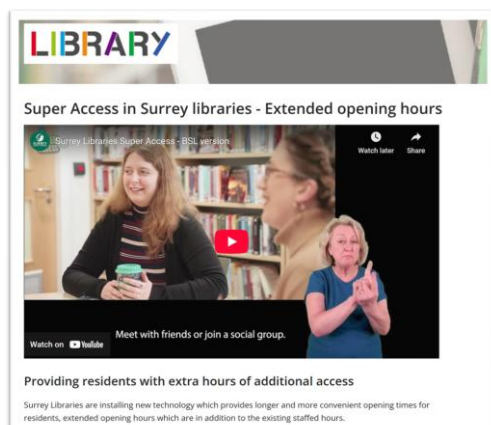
LIBRARY

Super Access in Surrey libraries - Extended opening hours

Surrey Libraries Super Access - BSL version

Watch later

Share

Meet with friends or join a social group.

Watch on YouTube

Providing residents with extra hours of additional access

Surrey Libraries are installing new technology which provides longer and more convenient opening times for residents, extended opening hours which are in addition to the existing staffed hours.